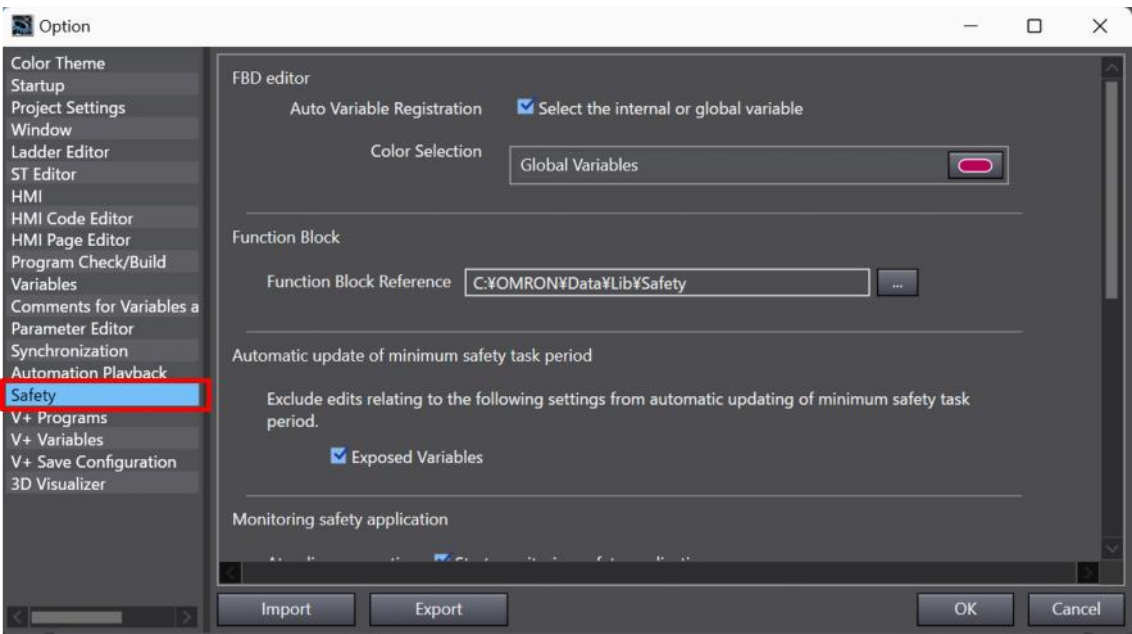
Option

Color Theme
Startup
Project Settings
Window
Ladder Editor
ST Editor
HMI
HMI Code Editor
HMI Page Editor
Program Check/Build
Variables
Comments for Variables a
Parameter Editor
Synchronization
Automation Playback
Safety
V+ Programs
V+ Variables
V+ Save Configuration
3D Visualizer

FBD editor

Auto Variable Registration
Select the internal or global variable

Color Selection
Global Variables

Function Block

Function Block Reference
C:¥OMRON¥Data¥Lib¥Safety
...

Automatic update of minimum safety task period

Exclude edits relating to the following settings from automatic updating of minimum safety task period.

Exposed Variables

Monitoring safety application

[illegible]

Import
Export
OK
Cancel